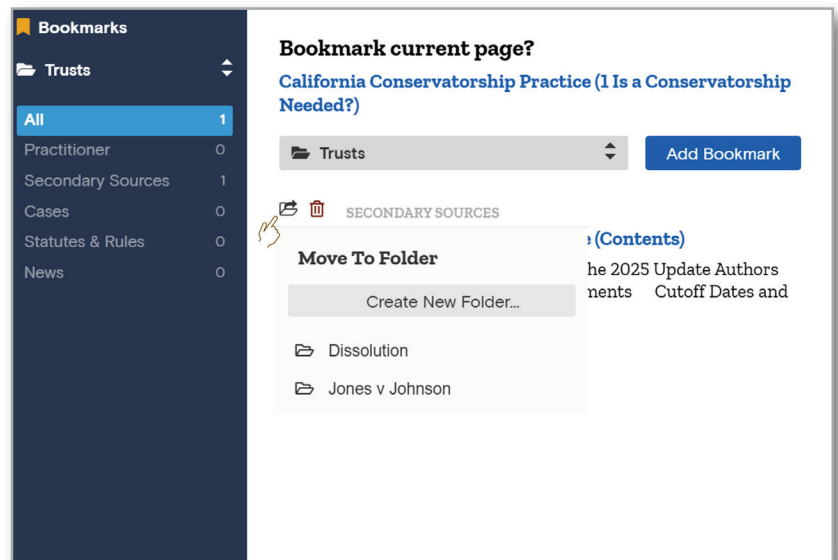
Bookmarks

Trusts

All 1
Practitioner 0
Secondary Sources 1
Cases 0
Statutes & Rules 0
News 0

Bookmark current page?

California Conservatorship Practice (1 Is a Conservatorship Needed?)

Trusts

Add Bookmark

SECONDARY SOURCES

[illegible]e (Contents)

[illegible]he 2025 Update Authors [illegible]nents Cutoff Dates and

Move To Folder

Create New Folder...

Dissolution

Jones v Johnson